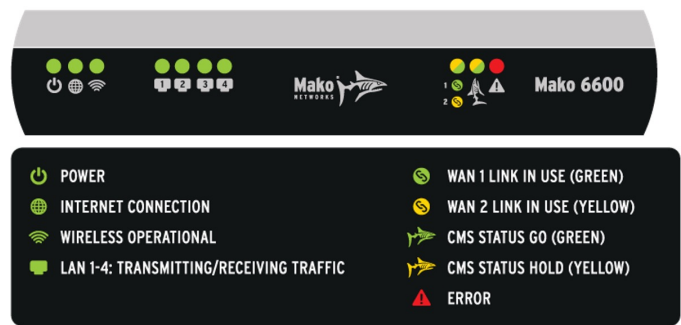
1 2 3 4

Mako NETWORKS

1
2

Mako 6600

POWER
INTERNET CONNECTION
WIRELESS OPERATIONAL
LAN 1-4: TRANSMITTING/RECEIVING TRAFFIC

WAN 1 LINK IN USE (GREEN)
WAN 2 LINK IN USE (YELLOW)
CMS STATUS GO (GREEN)
CMS STATUS HOLD (YELLOW)
ERROR